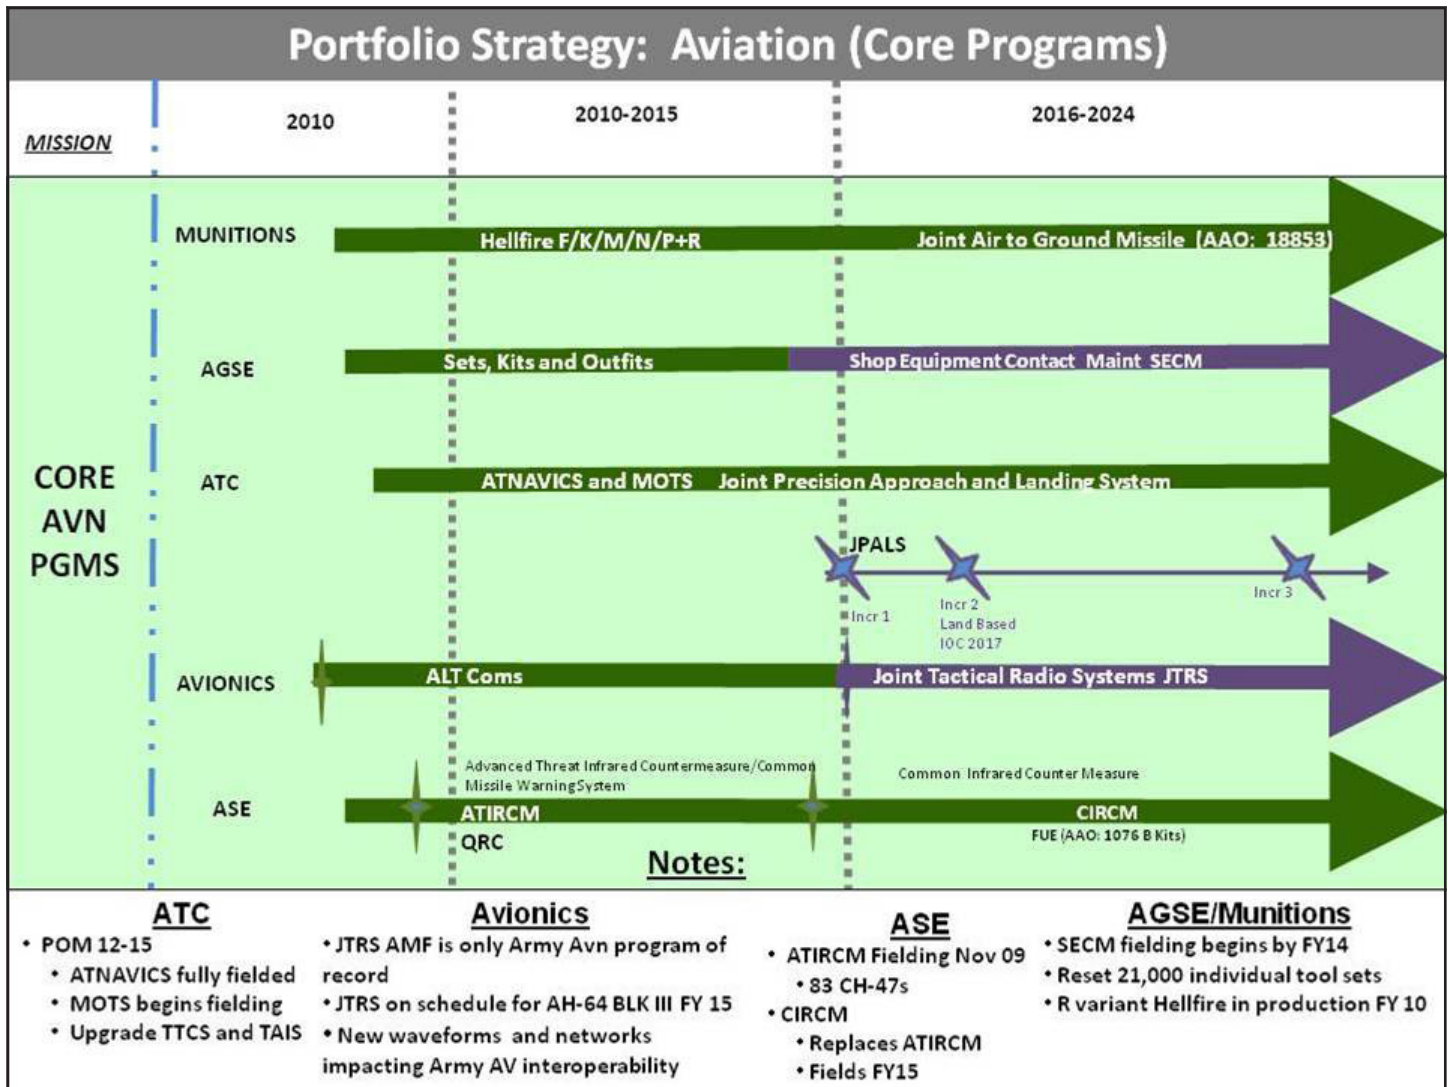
Portfolio Strategy: Aviation (Core Programs)

MISSION

2010

2010-2015

2016-2024

CORE AVN PGMS

MUNITIONS

Hellfire F/K/M/N/P+R

Joint Air to Ground Missile (AAO: 18853)

AGSE

Sets, Kits and Outfits

Shop Equipment Contact Maint SECM

ATC

ATNAVICS and MOTS

Joint Precision Approach and Landing System

JPALS

Incr 1

Incr 2 Land Based IOC 2017

Incr 3

AVIONICS

ALT Coms

Joint Tactical Radio Systems JTRS

ASE

Advanced Threat Infrared Countermeasure/Common Missile Warning System

ATIRCM

QRC

Common Infrared Counter Measure

CIRCM

FUE (AAO: 1076 B Kits)

Notes:

ATC
• POM 12-15
• ATNAVICS fully fielded
• MOTS begins fielding
• Upgrade TTCS and TAIS

Avionics
• JTRS AMF is only Army Avn program of record
• JTRS on schedule for AH-64 BLK III FY 15
• New waveforms and networks impacting Army AV interoperability

ASE
• ATIRCM Fielding Nov 09
• 83 CH-47s
• CIRCM
• Replaces ATIRCM
• Fields FY15

AGSE/Munitions
• SECM fielding begins by FY14
• Reset 21,000 individual tool sets
• R variant Hellfire in production FY 10